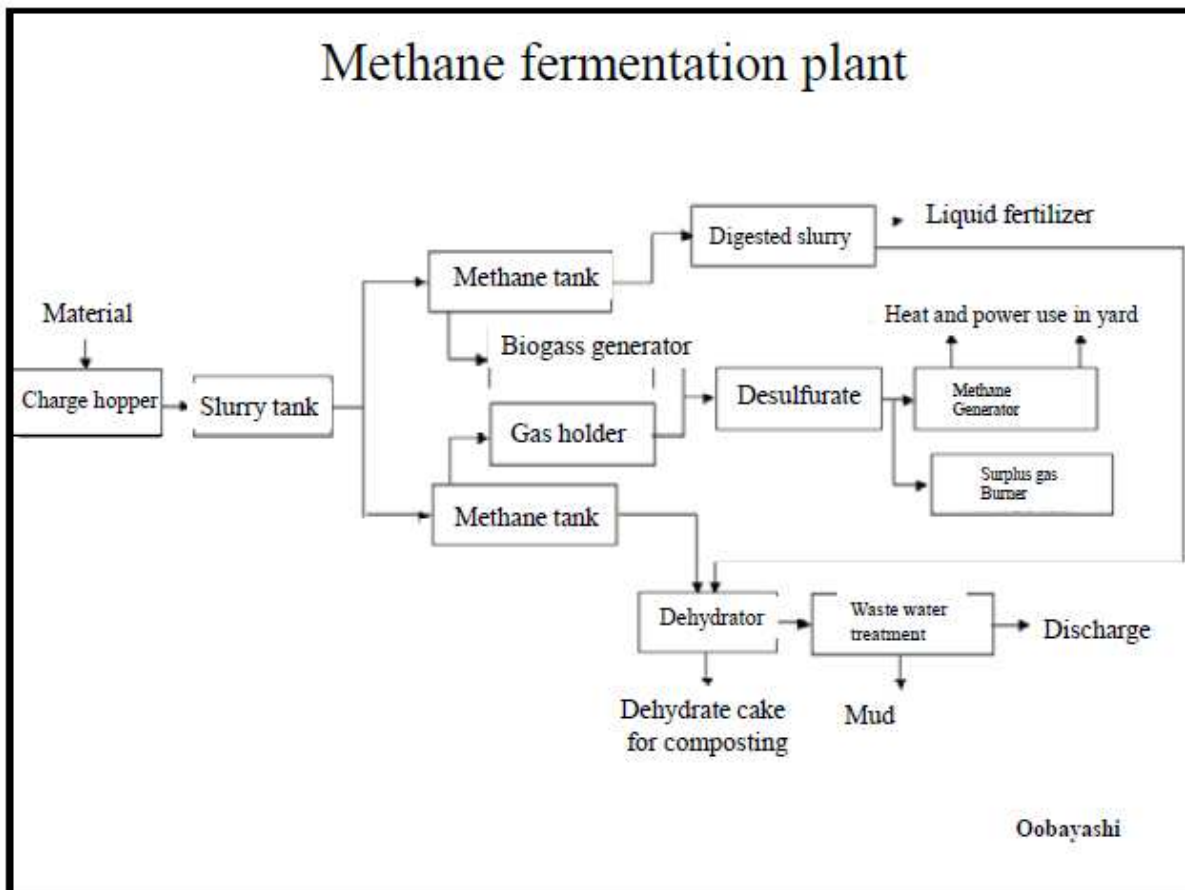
Methane fermentation plant

Material

Charge hopper

Slurry tank

Methane tank

Digested slurry

Liquid fertilizer

Biogass generator

Heat and power use in yard

Gas holder

Desulfurate

Methane Generator

Surplus gas Burner

Methane tank

Dehydrator

Waste water treatment

Discharge

Dehydrate cake for composting

Mud

Oobayashi